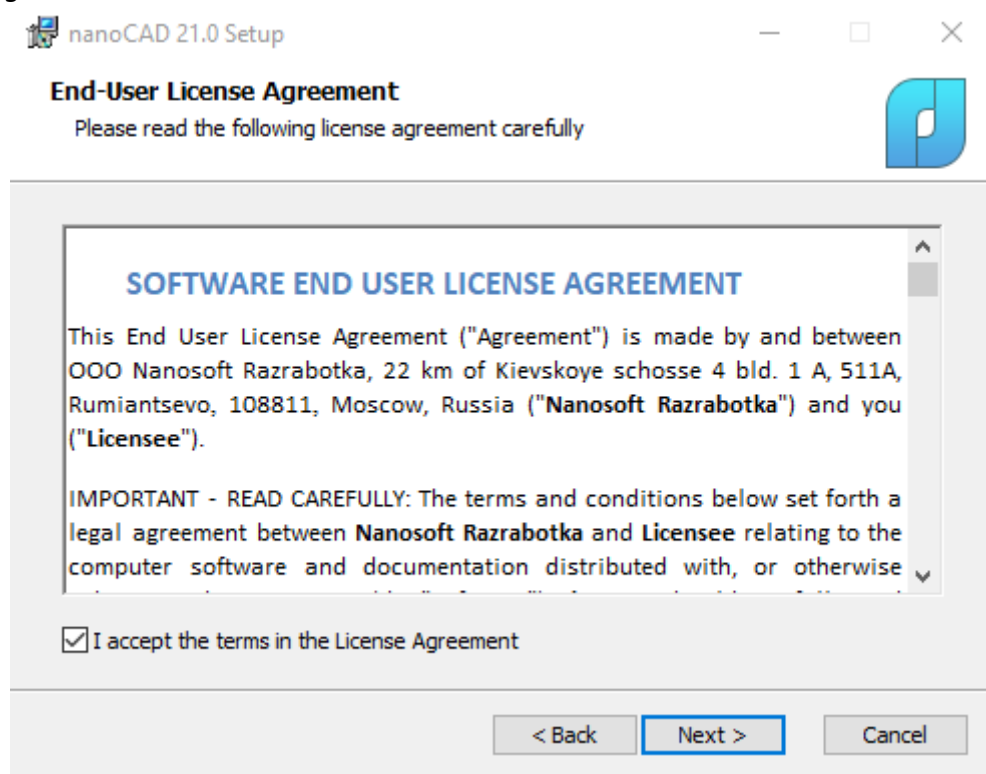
nanoCAD 21.0 Setup

End-User License Agreement
Please read the following license agreement carefully

SOFTWARE END USER LICENSE AGREEMENT

This End User License Agreement ("Agreement") is made by and between OOO Nanosoft Razrabotka, 22 km of Kievskoye schosse 4 bld. 1 A, 511A, Rumiantsevo, 108811, Moscow, Russia ("Nanosoft Razrabotka") and you ("Licensee").

IMPORTANT - READ CAREFULLY: The terms and conditions below set forth a legal agreement between Nanosoft Razrabotka and Licensee relating to the computer software and documentation distributed with, or otherwise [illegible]

I accept the terms in the License Agreement

< Back Next > Cancel